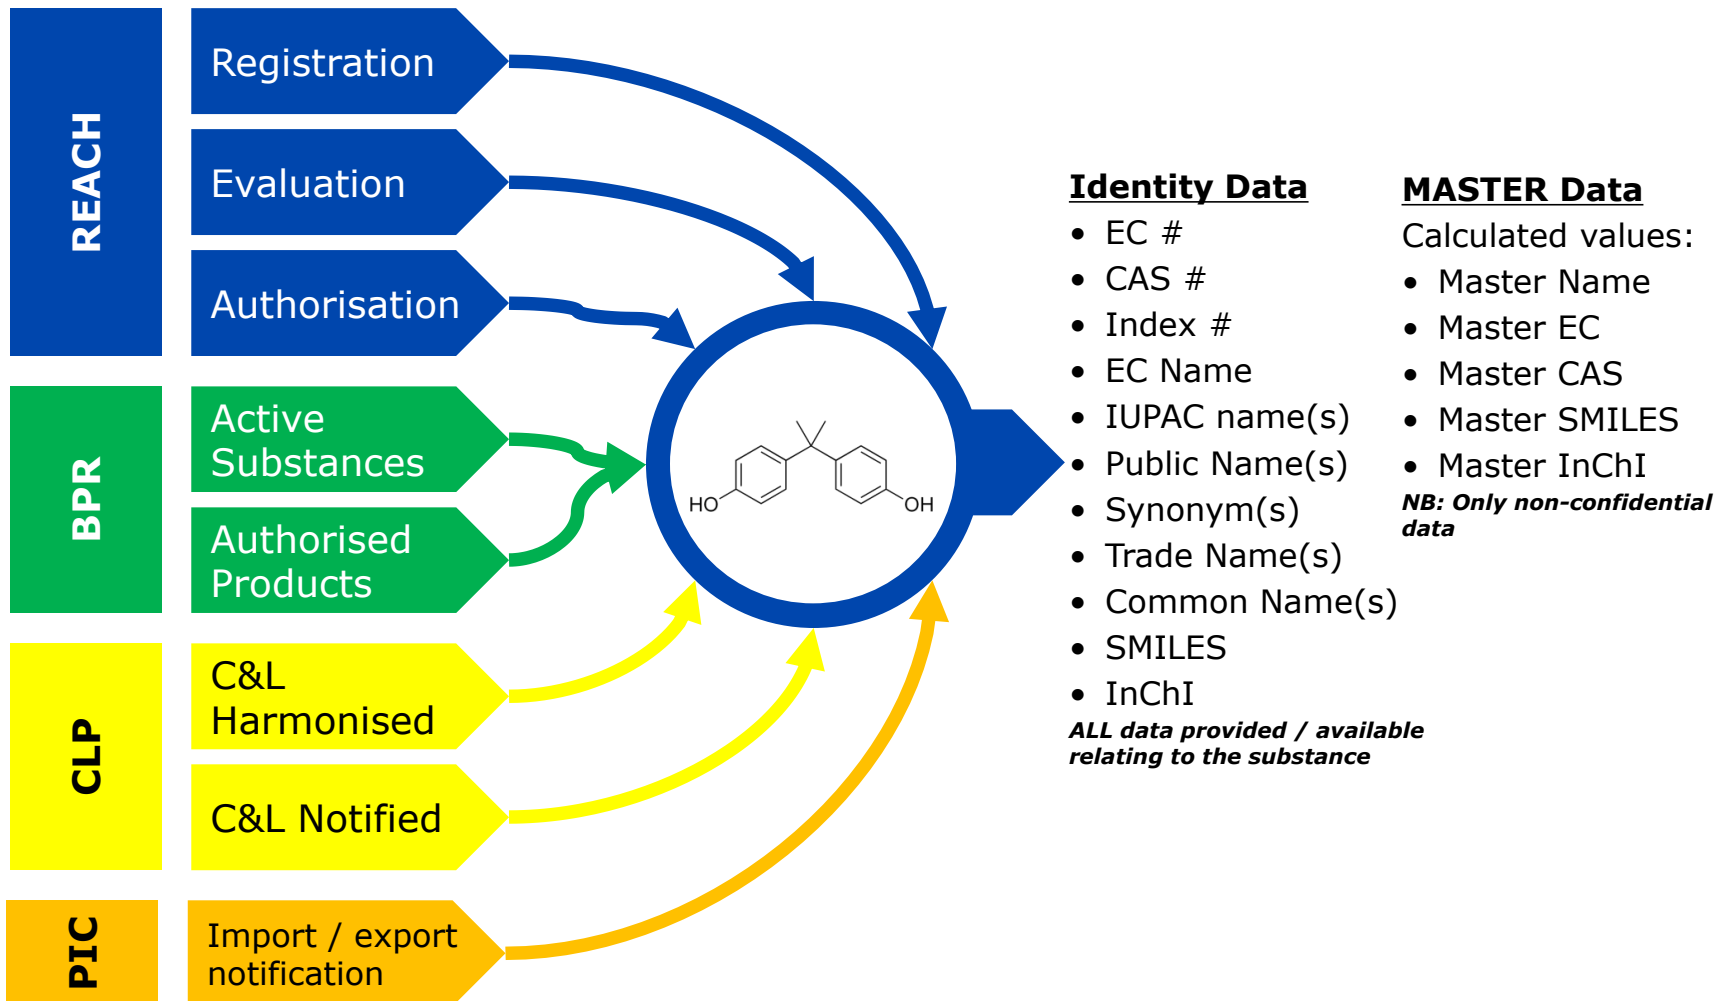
REACH

Registration

Evaluation

Authorisation

BPR

Active Substances

Authorised Products

CLP

C&L Harmonised

C&L Notified

PIC

Import / export notification

HO

OH

**Identity Data**
- EC #
- CAS #
- Index #
- EC Name
- IUPAC name(s)
- Public Name(s)
- Synonym(s)
- Trade Name(s)
- Common Name(s)
- SMILES
- InChI

*ALL data provided / available relating to the substance*

**MASTER Data**
Calculated values:
- Master Name
- Master EC
- Master CAS
- Master SMILES
- Master InChI

*NB: Only non-confidential data*